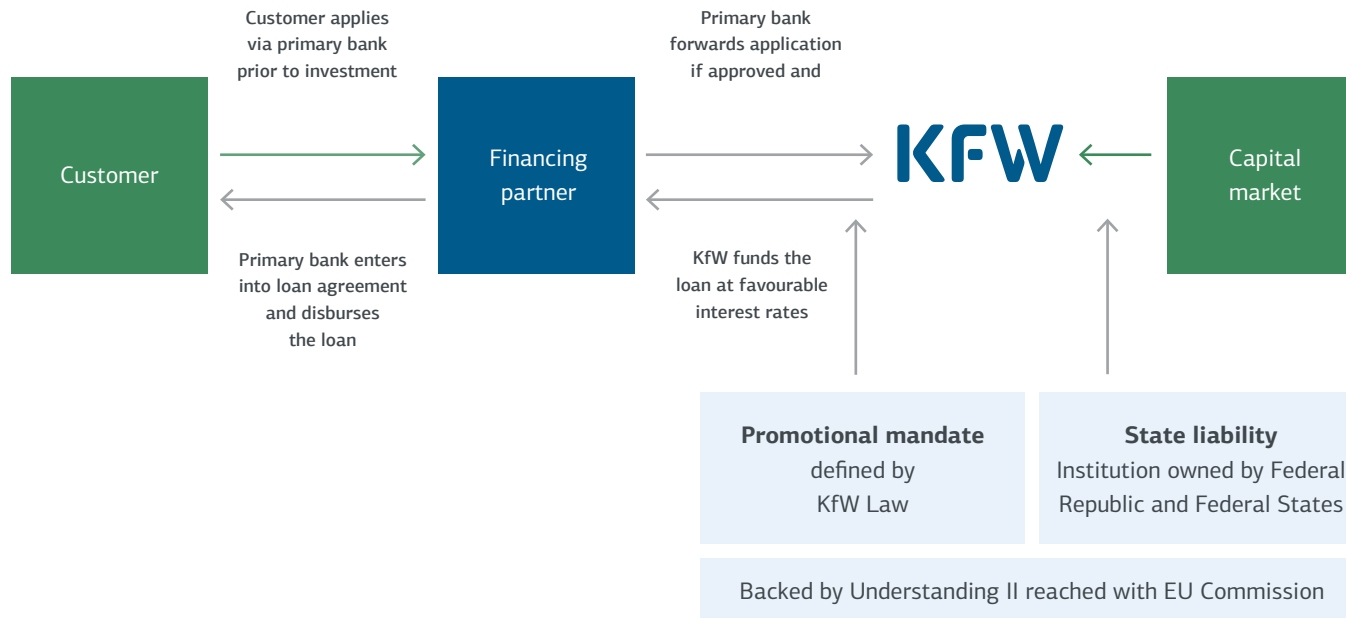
Customer applies via primary bank prior to investment

Primary bank forwards application if approved and

Customer

Financing partner

KFW

Capital market

Primary bank enters into loan agreement and disburses the loan

KfW funds the loan at favourable interest rates

**Promotional mandate**
defined by
KfW Law

**State liability**
Institution owned by Federal Republic and Federal States

Backed by Understanding II reached with EU Commission